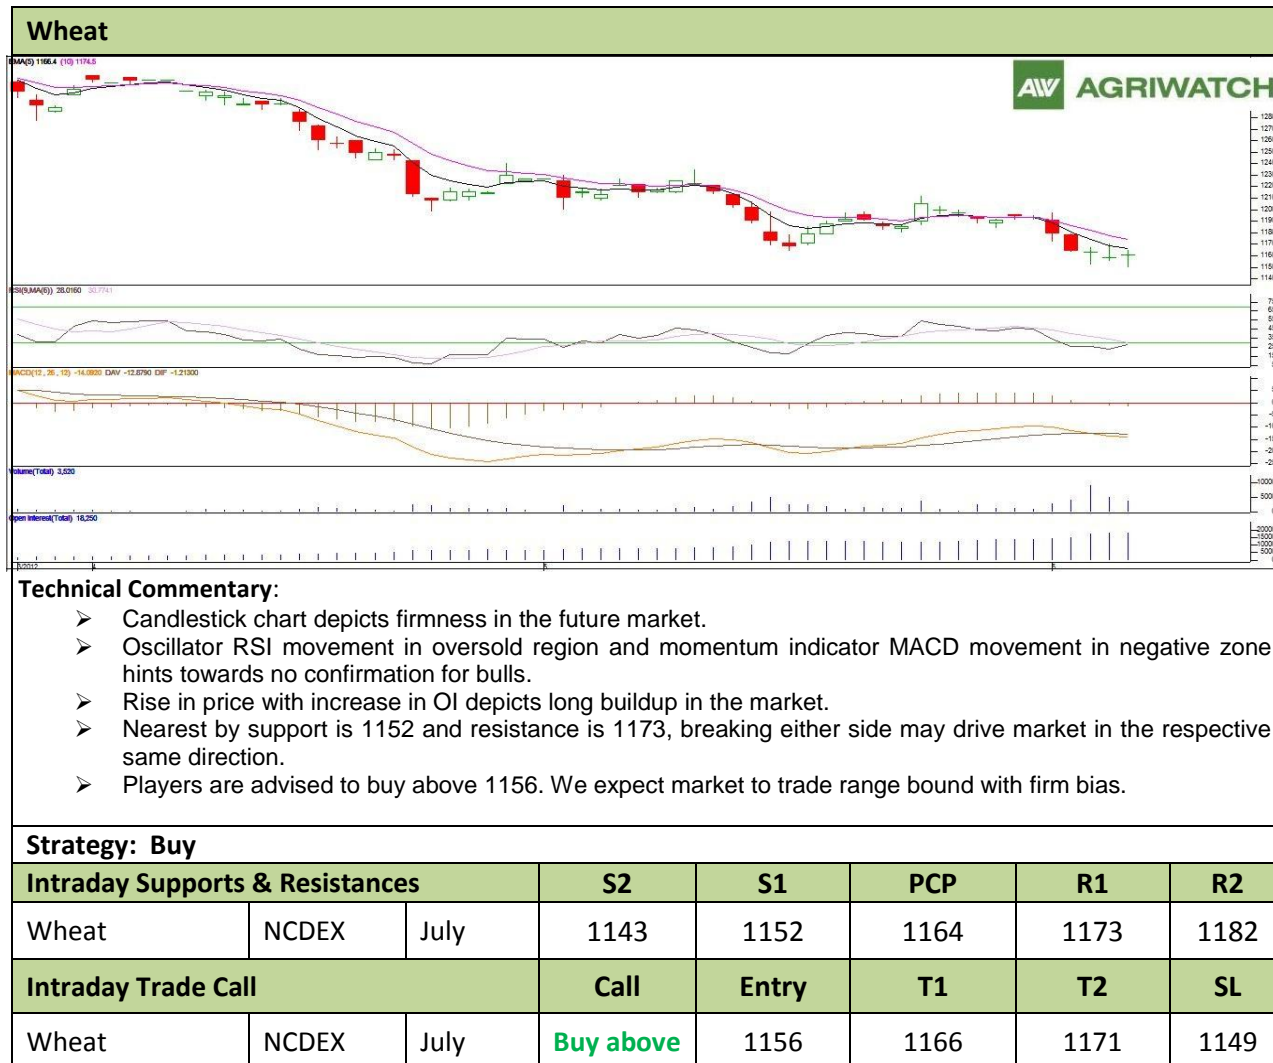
Wheat

EMA(5) 1166.4 (10) 1174.5

AGRIWATCH

RSI(9,MA(6)) 28.0160 30.7741

MACD(12, 26, 12) -14.0920 DAV -12.8790 DIF -1.21300

Volume(Total) 3,520

Open Interest(Total) 18,250

Technical Commentary:

Candlestick chart depicts firmness in the future market.

Oscillator RSI movement in oversold region and momentum indicator MACD movement in negative zone hints towards no confirmation for bulls.

Rise in price with increase in OI depicts long buildup in the market.

Nearest by support is 1152 and resistance is 1173, breaking either side may drive market in the respective same direction.

Players are advised to buy above 1156. We expect market to trade range bound with firm bias.

Strategy: Buy

| Intraday Supports & Resistances | | | S2 | S1 | PCP | R1 | R2 |
|---|---|---|---|---|---|---|---|
| Wheat | NCDEX | July | 1143 | 1152 | 1164 | 1173 | 1182 |
| Intraday Trade Call | | | Call | Entry | T1 | T2 | SL |
| Wheat | NCDEX | July | Buy above | 1156 | 1166 | 1171 | 1149 |